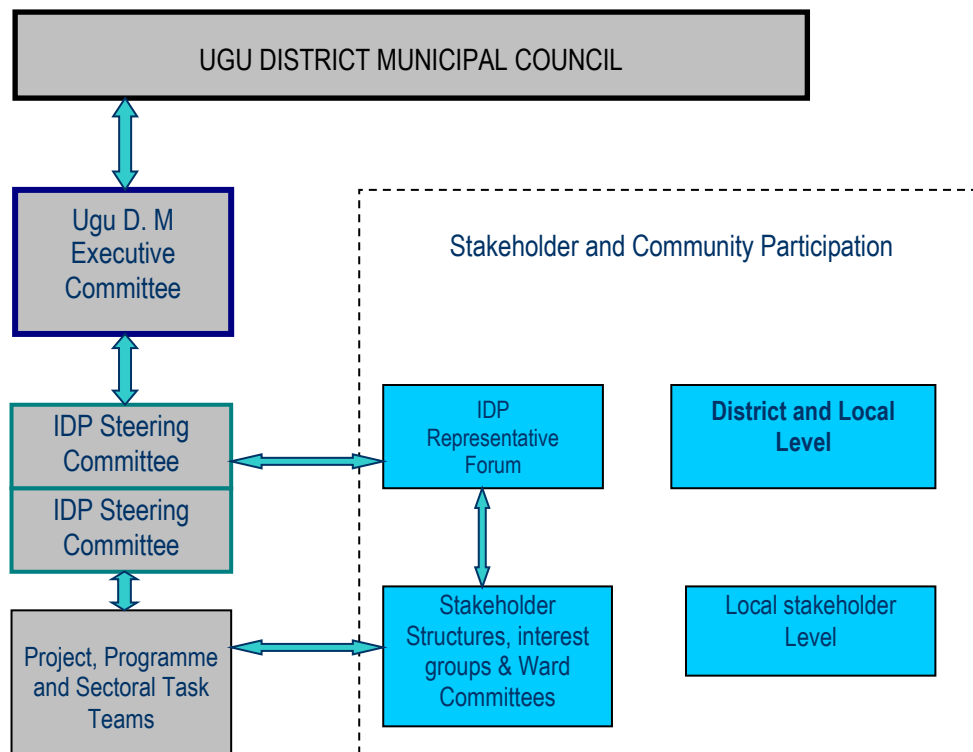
UGU DISTRICT MUNICIPAL COUNCIL

Ugu D. M Executive Committee

Stakeholder and Community Participation

IDP Steering Committee

IDP Steering Committee

IDP Representative Forum

District and Local Level

Project, Programme and Sectoral Task Teams

Stakeholder Structures, interest groups & Ward Committees

Local stakeholder Level